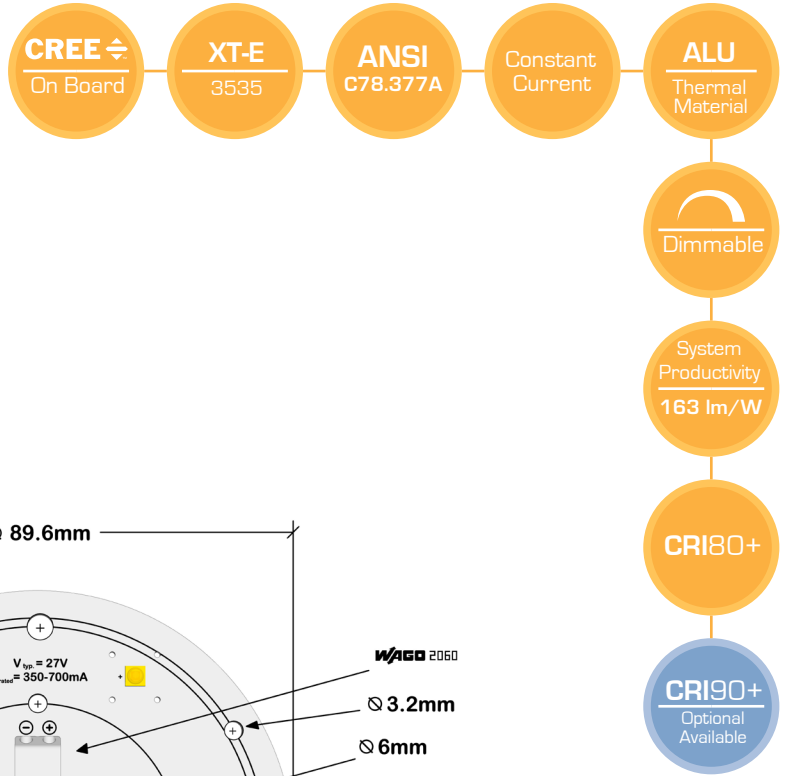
CREE
On Board

XT-E
3535

ANSI
C78.377A

Constant Current

ALU
Thermal Material

Dimmable

System Productivity
163 lm/W

CRI80+

CRI90+
Optional Available

89.6mm

$V_{typ.}$ = 27V
$I_{rated}$ = 350-700mA

WAGO 2060

⊘3.2mm

⊘6mm